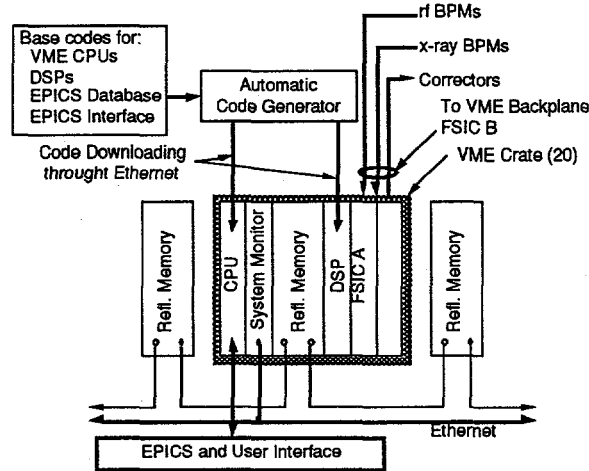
Base codes for:
VME CPUs
DSPs
EPICS Database
EPICS Interface

Automatic Code Generator

rf BPMs

x-ray BPMs

Correctors

To VME Backplane

FSIC B

VME Crate (20)

Code Downloading throught Ethernet

Refl. Memory

CPU

System Monitor

Refl. Memory

DSP

FSIC A

Refl. Memory

Ethernet

EPICS and User Interface